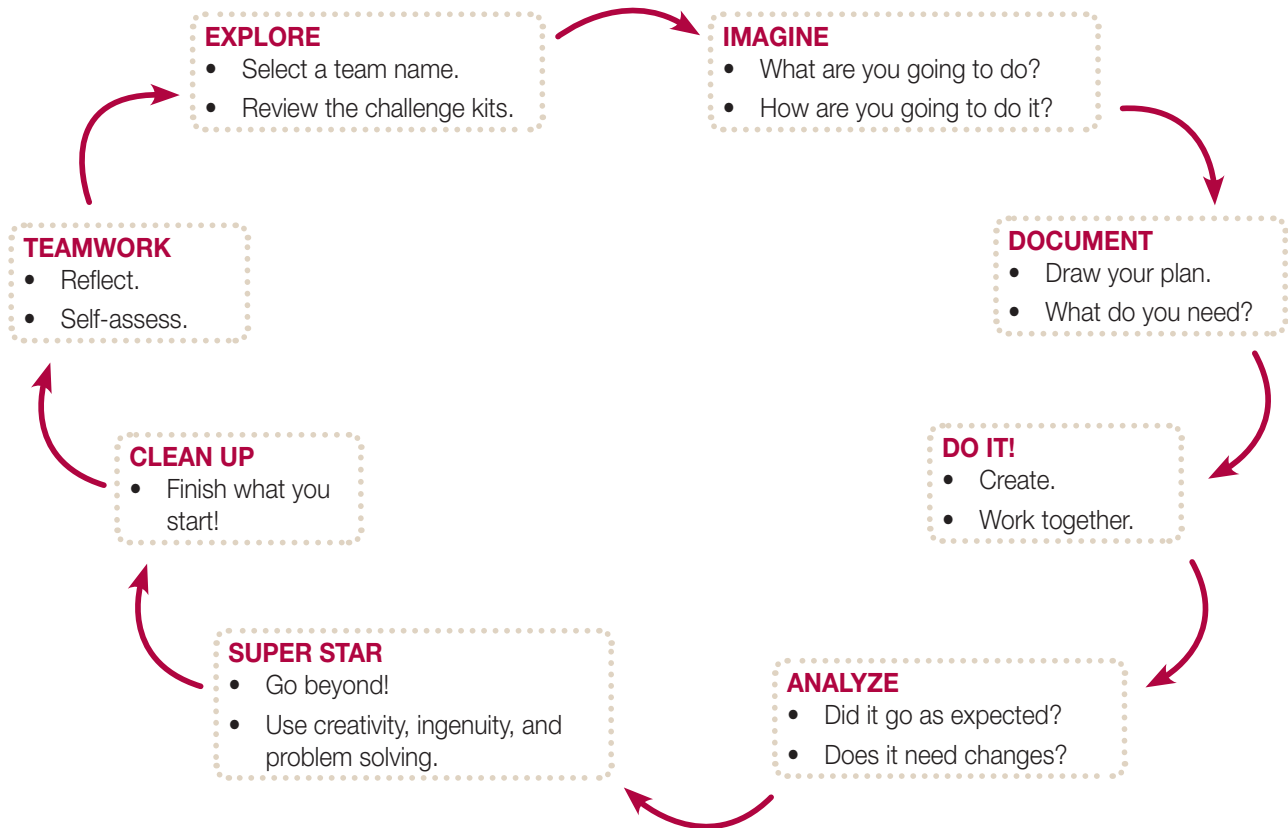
EXPLORE
• Select a team name.
• Review the challenge kits.

IMAGINE
• What are you going to do?
• How are you going to do it?

DOCUMENT
• Draw your plan.
• What do you need?

DO IT!
• Create.
• Work together.

ANALYZE
• Did it go as expected?
• Does it need changes?

SUPER STAR
• Go beyond!
• Use creativity, ingenuity, and problem solving.

CLEAN UP
• Finish what you start!

TEAMWORK
• Reflect.
• Self-assess.